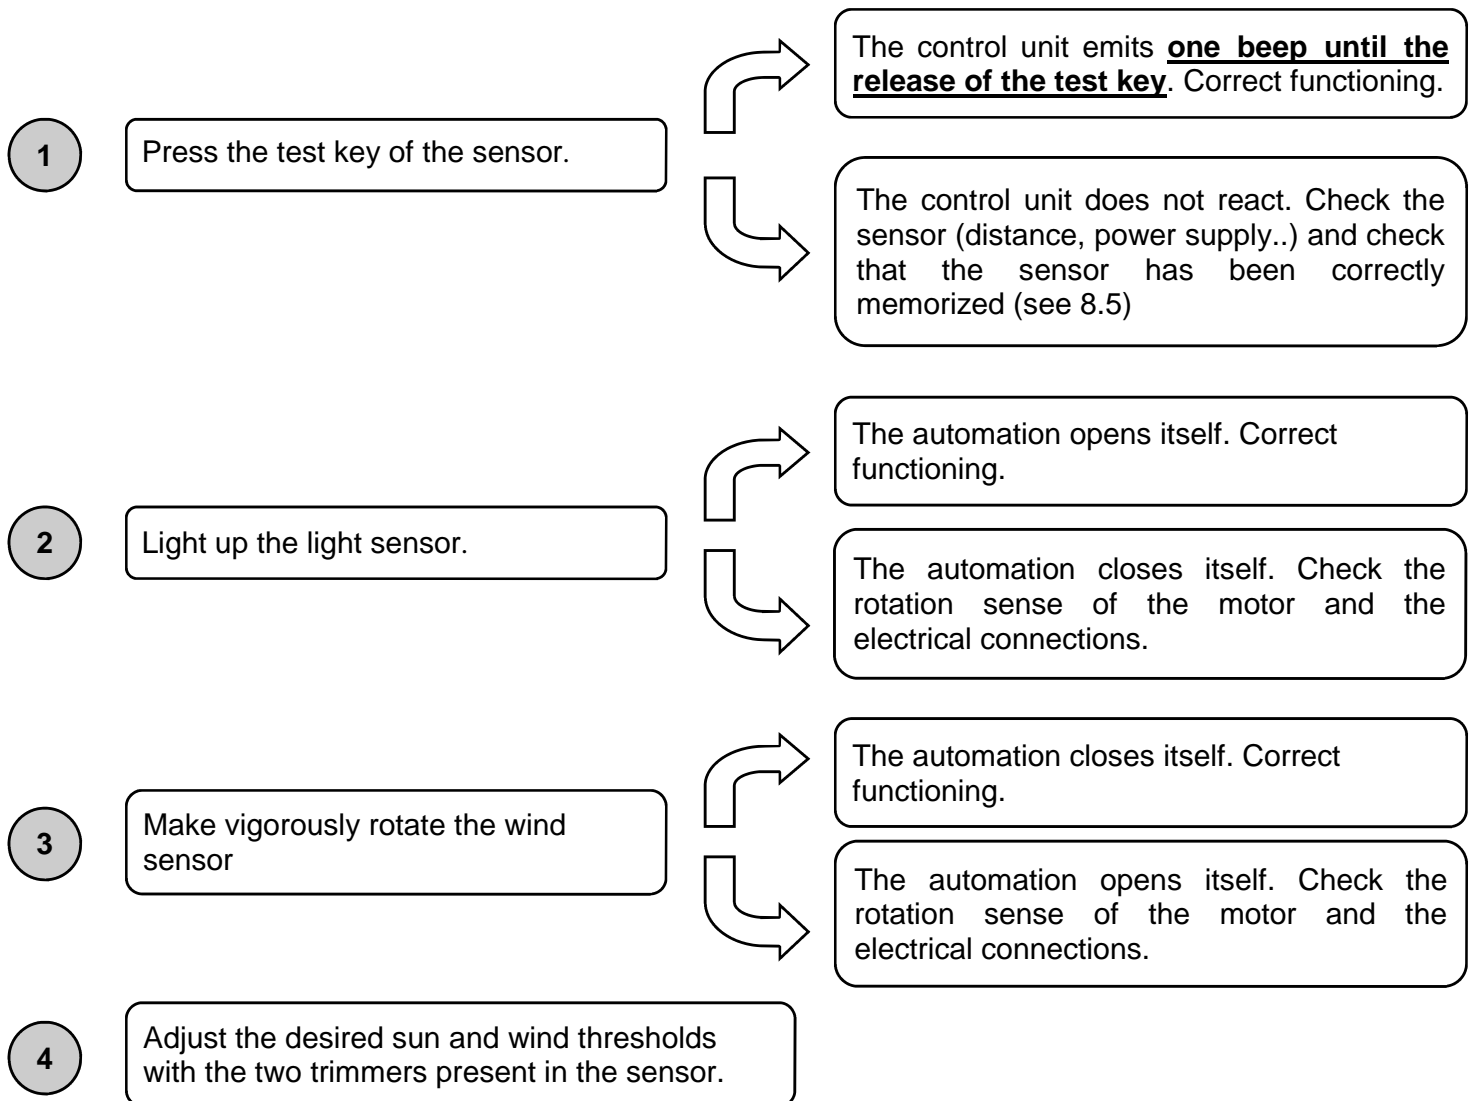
1

Press the test key of the sensor.

The control unit emits **one beep until the release of the test key**. Correct functioning.

The control unit does not react. Check the sensor (distance, power supply..) and check that the sensor has been correctly memorized (see 8.5)

2

Light up the light sensor.

The automation opens itself. Correct functioning.

The automation closes itself. Check the rotation sense of the motor and the electrical connections.

3

Make vigorously rotate the wind sensor

The automation closes itself. Correct functioning.

The automation opens itself. Check the rotation sense of the motor and the electrical connections.

4

Adjust the desired sun and wind thresholds with the two trimmers present in the sensor.